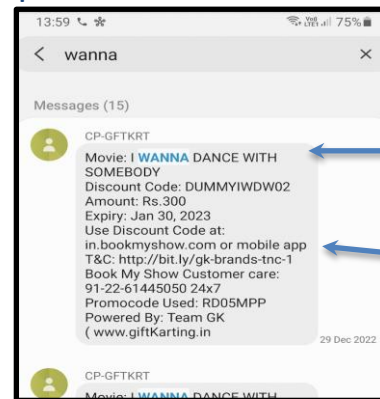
13:59 75%

< wanna ×

Messages (15)

CP-GFTKRT

Movie: I WANNA DANCE WITH SOMEBODY
Discount Code: DUMMYIWDW02
Amount: Rs.300
Expiry: Jan 30, 2023
Use Discount Code at: in.bookmyshow.com or mobile app
T&C: http://bit.ly/gk-brands-tnc-1
Book My Show Customer care: 91-22-61445050 24x7
Promocode Used: RD05MPP
Powered By: Team GK
( www.giftKarting.in

29 Dec 2022

CP-GFTKRT

Movie: I WANNA DANCE WITH